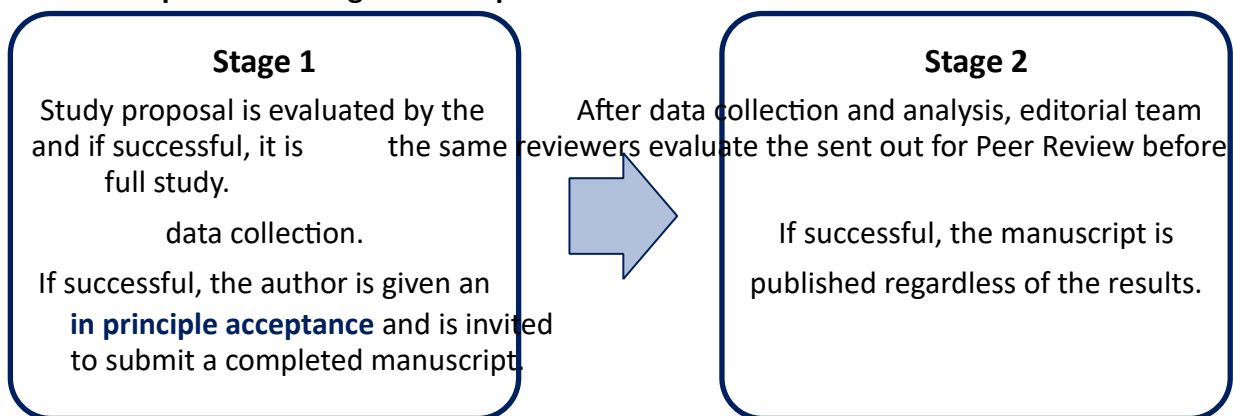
Stage 1

Study proposal is evaluated by the After data collection and analysis, editorial team and if successful, it is the same reviewers evaluate the sent out for Peer Review before full study.

data collection.

If successful, the author is given an **in principle acceptance** and is invited to submit a completed manuscript.

Stage 2

If successful, the manuscript is published regardless of the results.